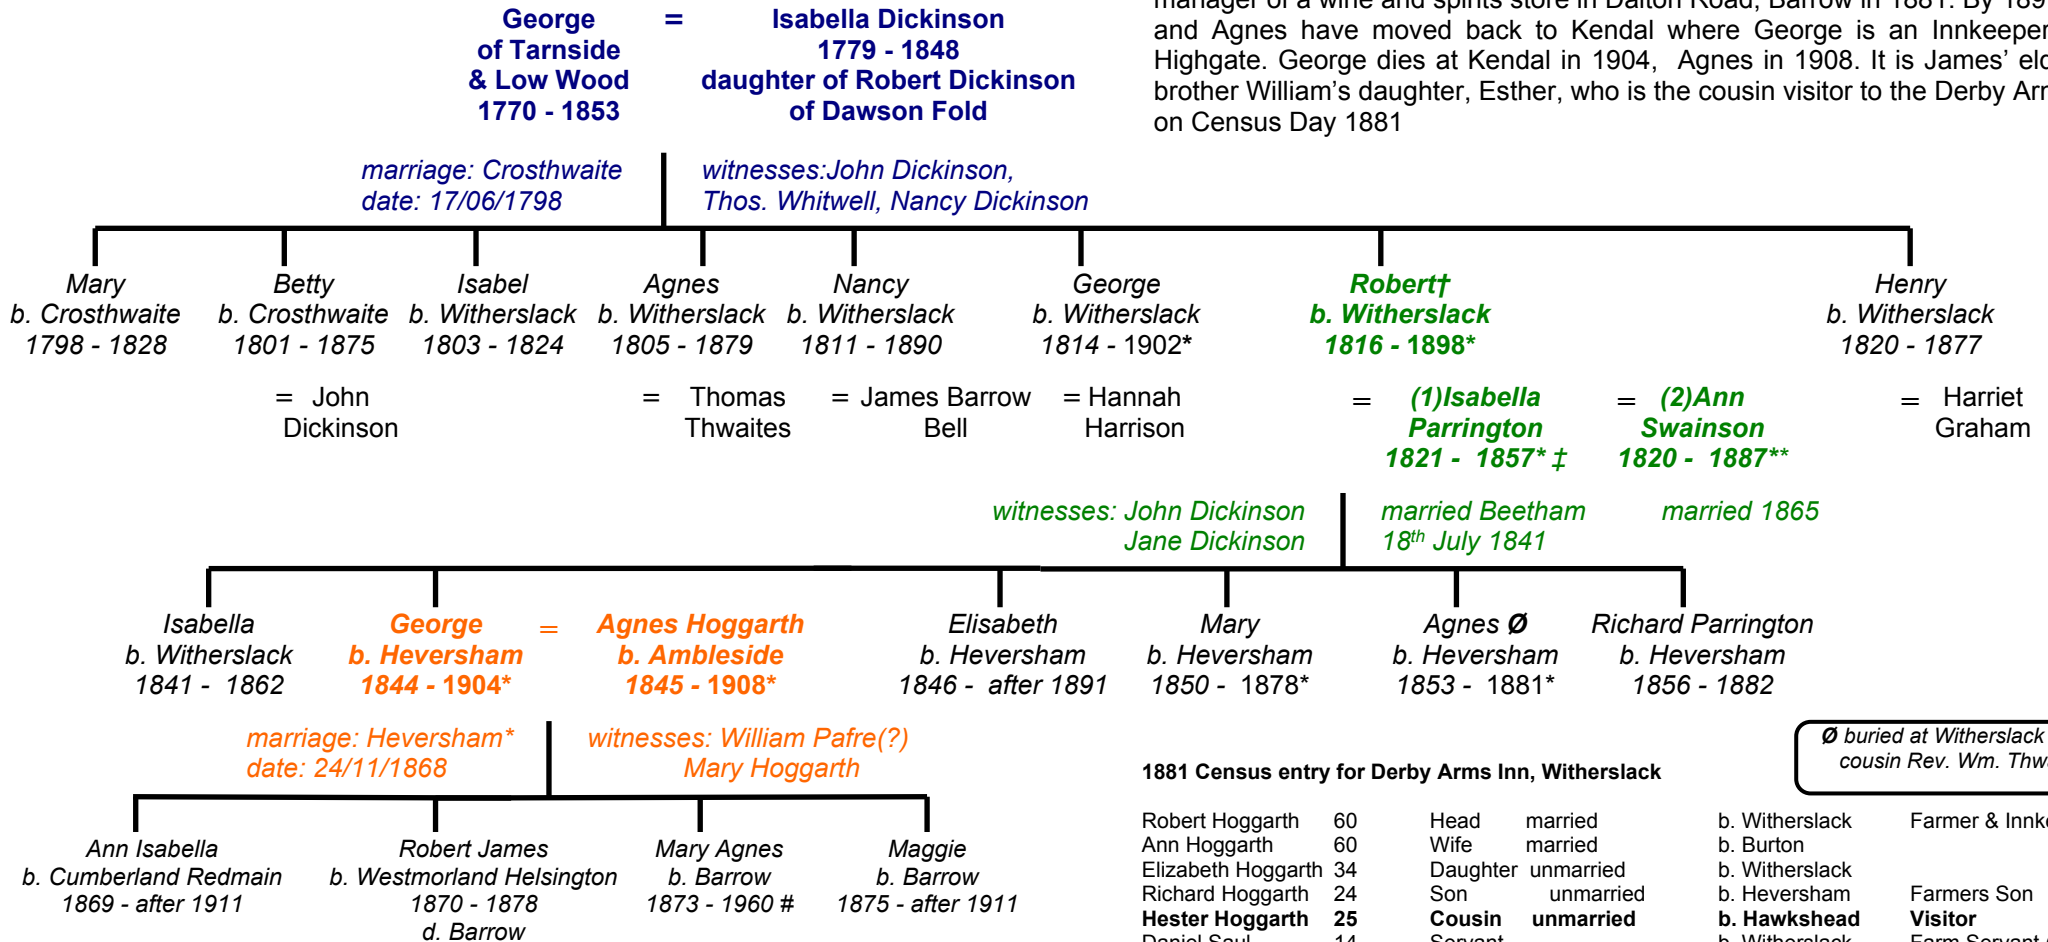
George = Isabella Dickinson
of Tarnside 1779 - 1848
& Low Wood daughter of Robert Dickinson
1770 - 1853 of Dawson Fold

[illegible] and Agnes have moved back to Kendal where George is an Innkeeper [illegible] Highgate. George dies at Kendal in 1904, Agnes in 1908. It is James' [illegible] brother William's daughter, Esther, who is the cousin visitor to the Derby Arr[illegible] on Census Day 1881

marriage: Crosthwaite
date: 17/06/1798

witnesses:John Dickinson, Thos. Whitwell, Nancy Dickinson

Mary
b. Crosthwaite
1798 - 1828

Betty
b. Crosthwaite
1801 - 1875
= John Dickinson

Isabel
b. Witherslack
1803 - 1824

Agnes
b. Witherslack
1805 - 1879
= Thomas Thwaites

Nancy
b. Witherslack
1811 - 1890
= James Barrow Bell

George
b. Witherslack
1814 - 1902*
= Hannah Harrison

Robert†
b. Witherslack
1816 - 1898*
= (1)Isabella Parrington 1821 - 1857* ‡
= (2)Ann Swainson 1820 - 1887**

Henry
b. Witherslack
1820 - 1877
= Harriet Graham

witnesses: John Dickinson
Jane Dickinson

married Beetham
18$^{th}$ July 1841

married 1865

Isabella
b. Witherslack
1841 - 1862

George
b. Heversham
1844 - 1904*
= Agnes Hoggarth
b. Ambleside
1845 - 1908*

Elisabeth
b. Heversham
1846 - after 1891

Mary
b. Heversham
1850 - 1878*

Agnes Ø
b. Heversham
1853 - 1881*

Richard Parrington
b. Heversham
1856 - 1882

Ø buried at Witherslack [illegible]
cousin Rev. Wm. Thw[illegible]

marriage: Heversham*
date: 24/11/1868

witnesses: William Pafre(?)
Mary Hoggarth

Ann Isabella
b. Cumberland Redmain
1869 - after 1911

Robert James
b. Westmorland Helsington
1870 - 1878
d. Barrow

Mary Agnes
b. Barrow
1873 - 1960 #

Maggie
b. Barrow
1875 - after 1911

1881 Census entry for Derby Arms Inn, Witherslack

| | | | | | |
|---|---|---|---|---|---|
| Robert Hoggarth | 60 | Head | married | b. Witherslack | Farmer & Innk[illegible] |
| Ann Hoggarth | 60 | Wife | married | b. Burton | |
| Elizabeth Hoggarth | 34 | Daughter | unmarried | b. Witherslack | |
| Richard Hoggarth | 24 | Son | unmarried | b. Heversham | Farmers Son |
| **Hester Hoggarth** | **25** | **Cousin** | **unmarried** | **b. Hawkshead** | **Visitor** |
| Daniel Saul | 14 | Servant | | b. Witherslack | Farm Servant |